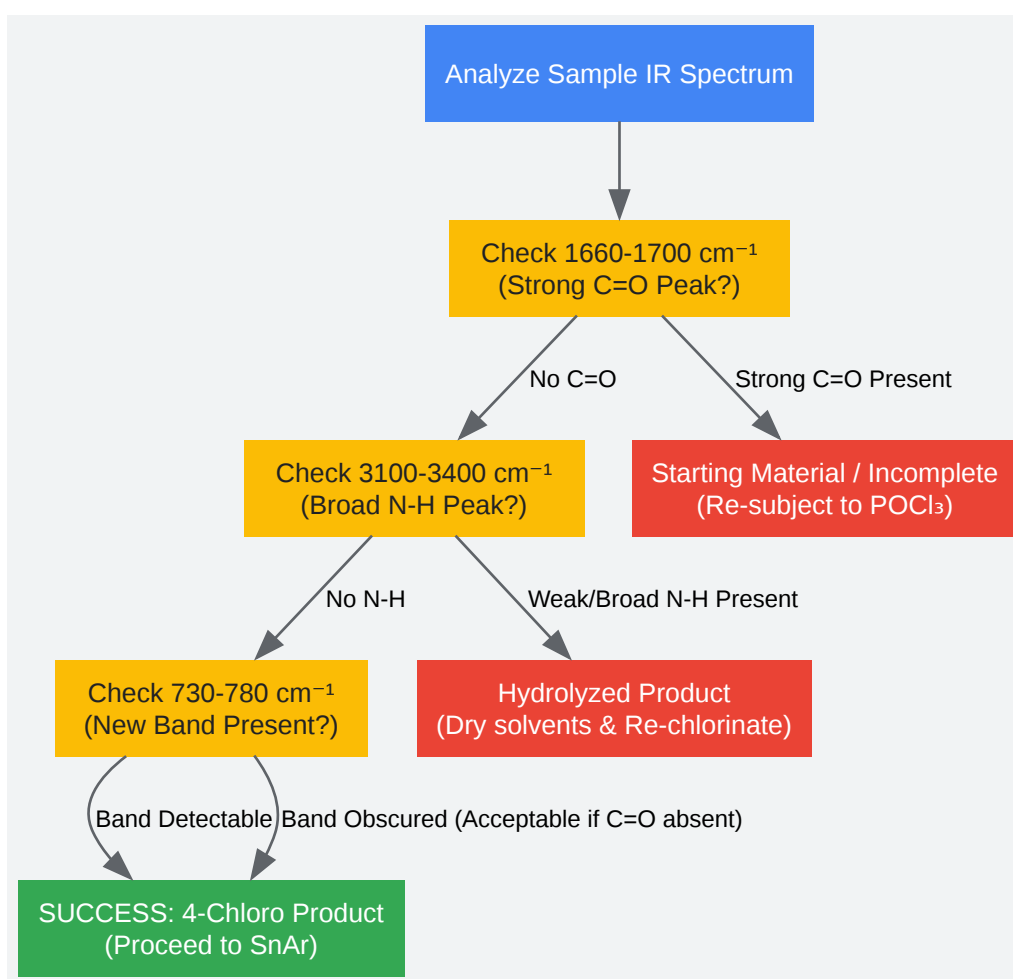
Analyze Sample IR Spectrum

Check 1660-1700 cm$^{-1}$
(Strong C=O Peak?)

No C=O

Strong C=O Present

Check 3100-3400 cm$^{-1}$
(Broad N-H Peak?)

Starting Material / Incomplete
(Re-subject to $POCl_3$)

No N-H

Weak/Broad N-H Present

Check 730-780 cm$^{-1}$
(New Band Present?)

Hydrolyzed Product
(Dry solvents & Re-chlorinate)

Band Detectable

Band Obscured (Acceptable if C=O absent)

SUCCESS: 4-Chloro Product
(Proceed to SnAr)